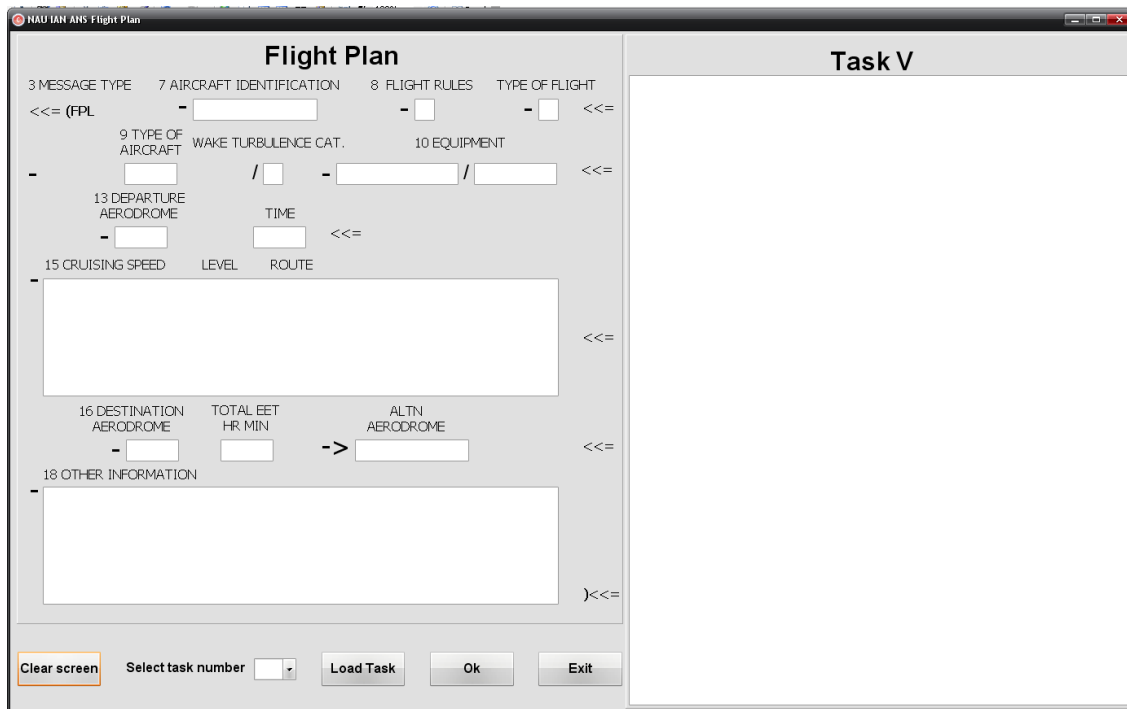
NAU IAN ANS Flight Plan

Flight Plan

Task V

3 MESSAGE TYPE 7 AIRCRAFT IDENTIFICATION 8 FLIGHT RULES TYPE OF FLIGHT

<<= (FPL - - - <<=

9 TYPE OF AIRCRAFT WAKE TURBULENCE CAT. 10 EQUIPMENT

- / - / <<=

13 DEPARTURE AERODROME TIME

- <<=

15 CRUISING SPEED LEVEL ROUTE

- <<=

16 DESTINATION AERODROME TOTAL EET HR MIN ALTN AERODROME

- -> <<=

18 OTHER INFORMATION

- )<<=

Clear screen Select task number Load Task Ok Exit